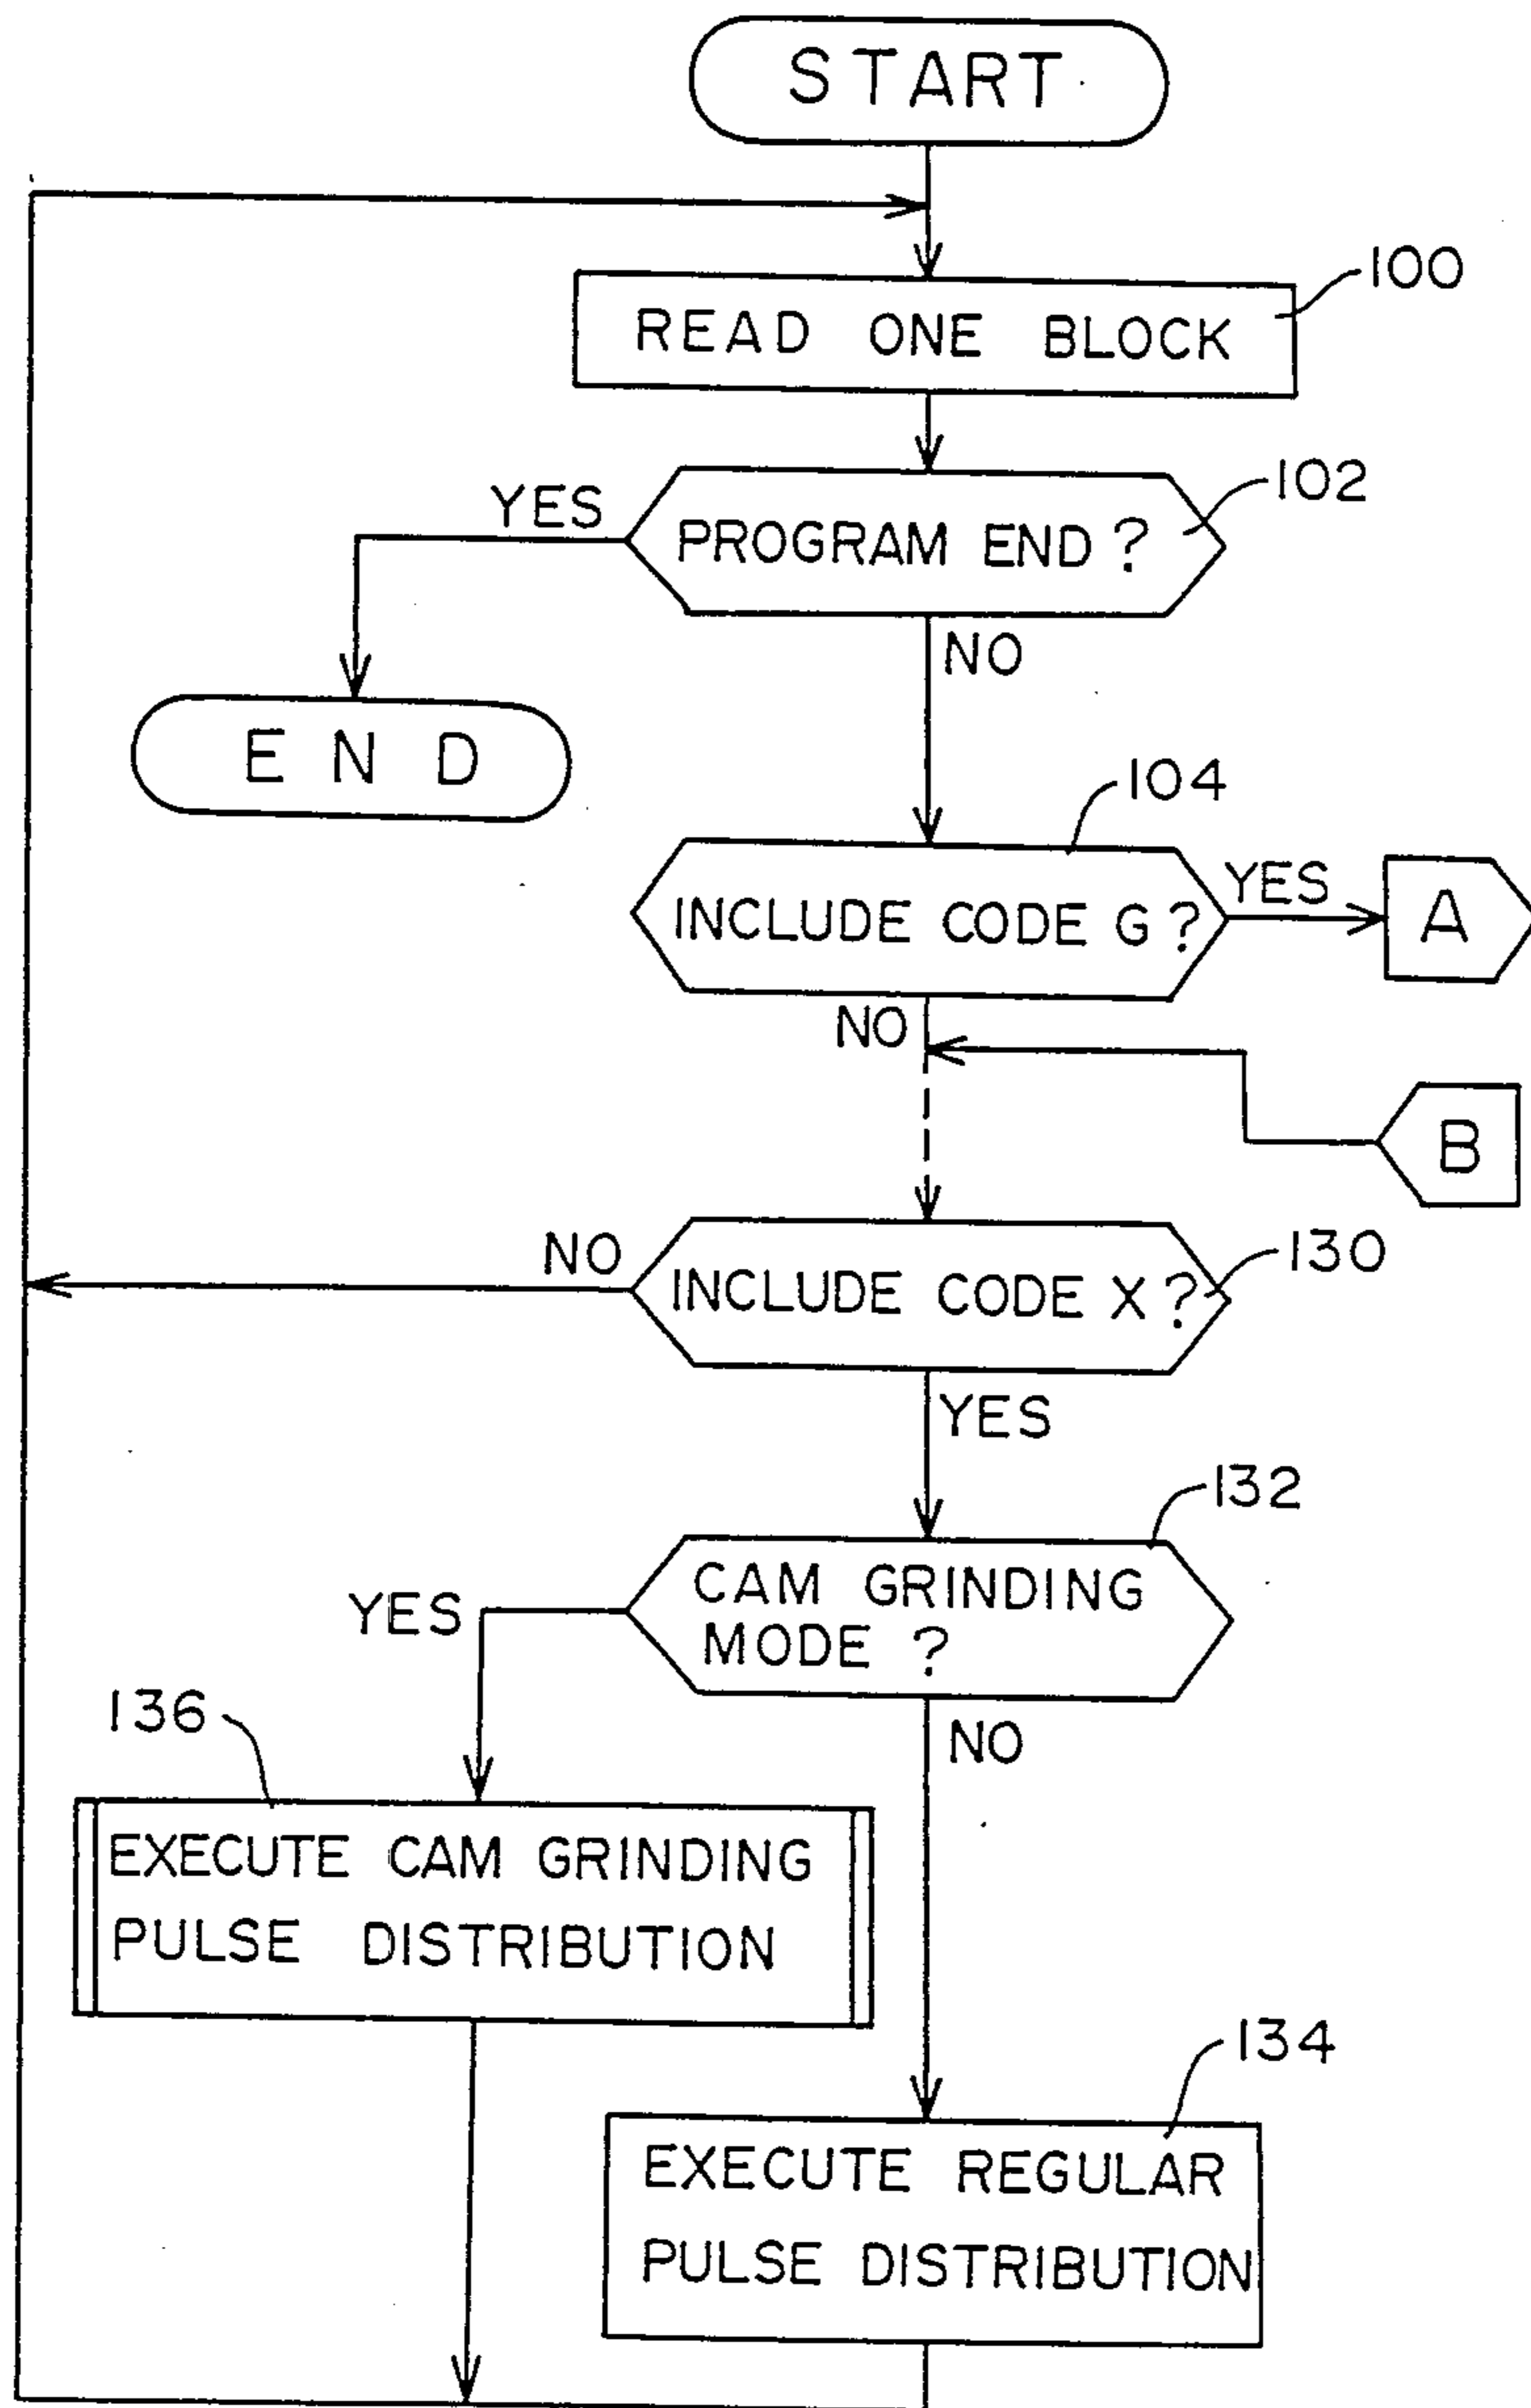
START

100
READ ONE BLOCK

102
PROGRAM END ?
YES
NO

END

104
INCLUDE CODE G ?
YES
A
NO

B

130
INCLUDE CODE X ?
NO
YES

132
CAM GRINDING MODE ?
YES
NO

136
EXECUTE CAM GRINDING PULSE DISTRIBUTION

134
EXECUTE REGULAR PULSE DISTRIBUTION